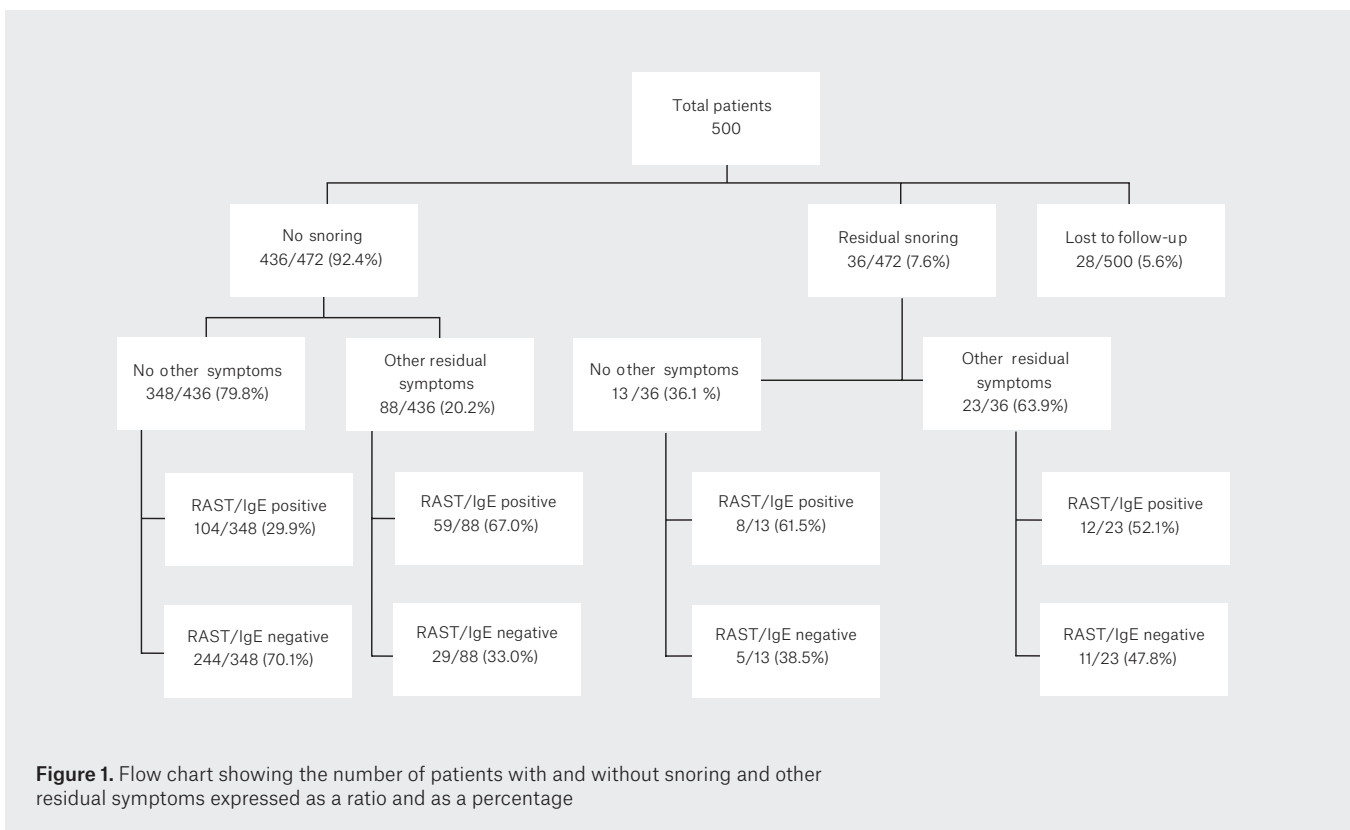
Total patients
500

No snoring
436/472 (92.4%)

Residual snoring
36/472 (7.6%)

Lost to follow-up
28/500 (5.6%)

No other symptoms
348/436 (79.8%)

Other residual symptoms
88/436 (20.2%)

No other symptoms
13 /36 (36.1 %)

Other residual symptoms
23/36 (63.9%)

RAST/IgE positive
104/348 (29.9%)

RAST/IgE negative
244/348 (70.1%)

RAST/IgE positive
59/88 (67.0%)

RAST/IgE negative
29/88 (33.0%)

RAST/IgE positive
8/13 (61.5%)

RAST/IgE negative
5/13 (38.5%)

RAST/IgE positive
12/23 (52.1%)

RAST/IgE negative
11/23 (47.8%)

**Figure 1.** Flow chart showing the number of patients with and without snoring and other residual symptoms expressed as a ratio and as a percentage